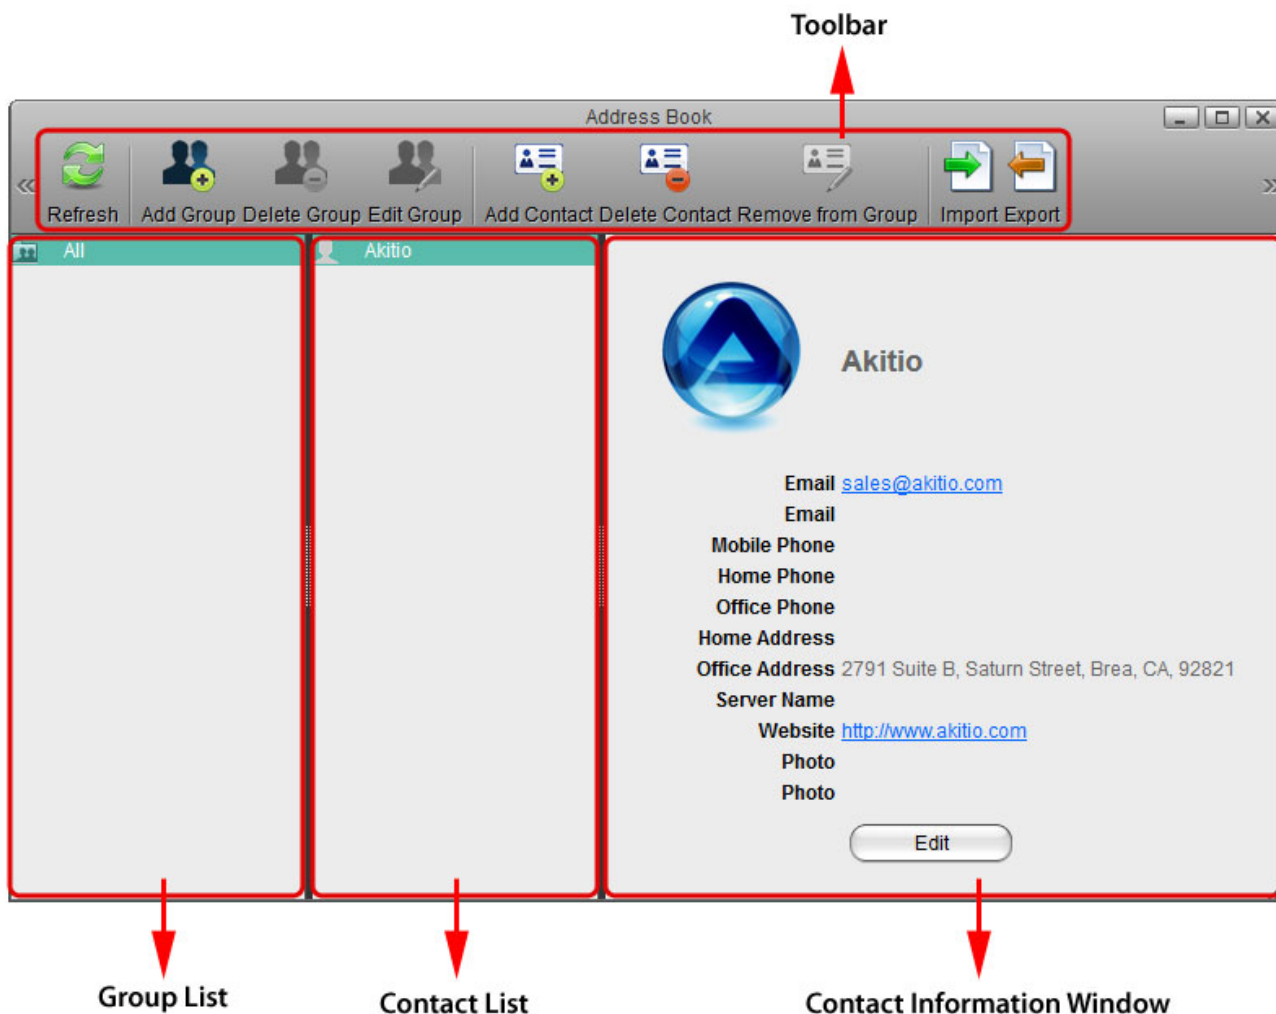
Toolbar

Address Book

Refresh Add Group Delete Group Edit Group Add Contact Delete Contact Remove from Group Import Export

All

Akitio

Akitio

Email sales@akitio.com
Email
Mobile Phone
Home Phone
Office Phone
Home Address
Office Address 2791 Suite B, Saturn Street, Brea, CA, 92821
Server Name
Website http://www.akitio.com
Photo
Photo

Edit

Group List

Contact List

Contact Information Window